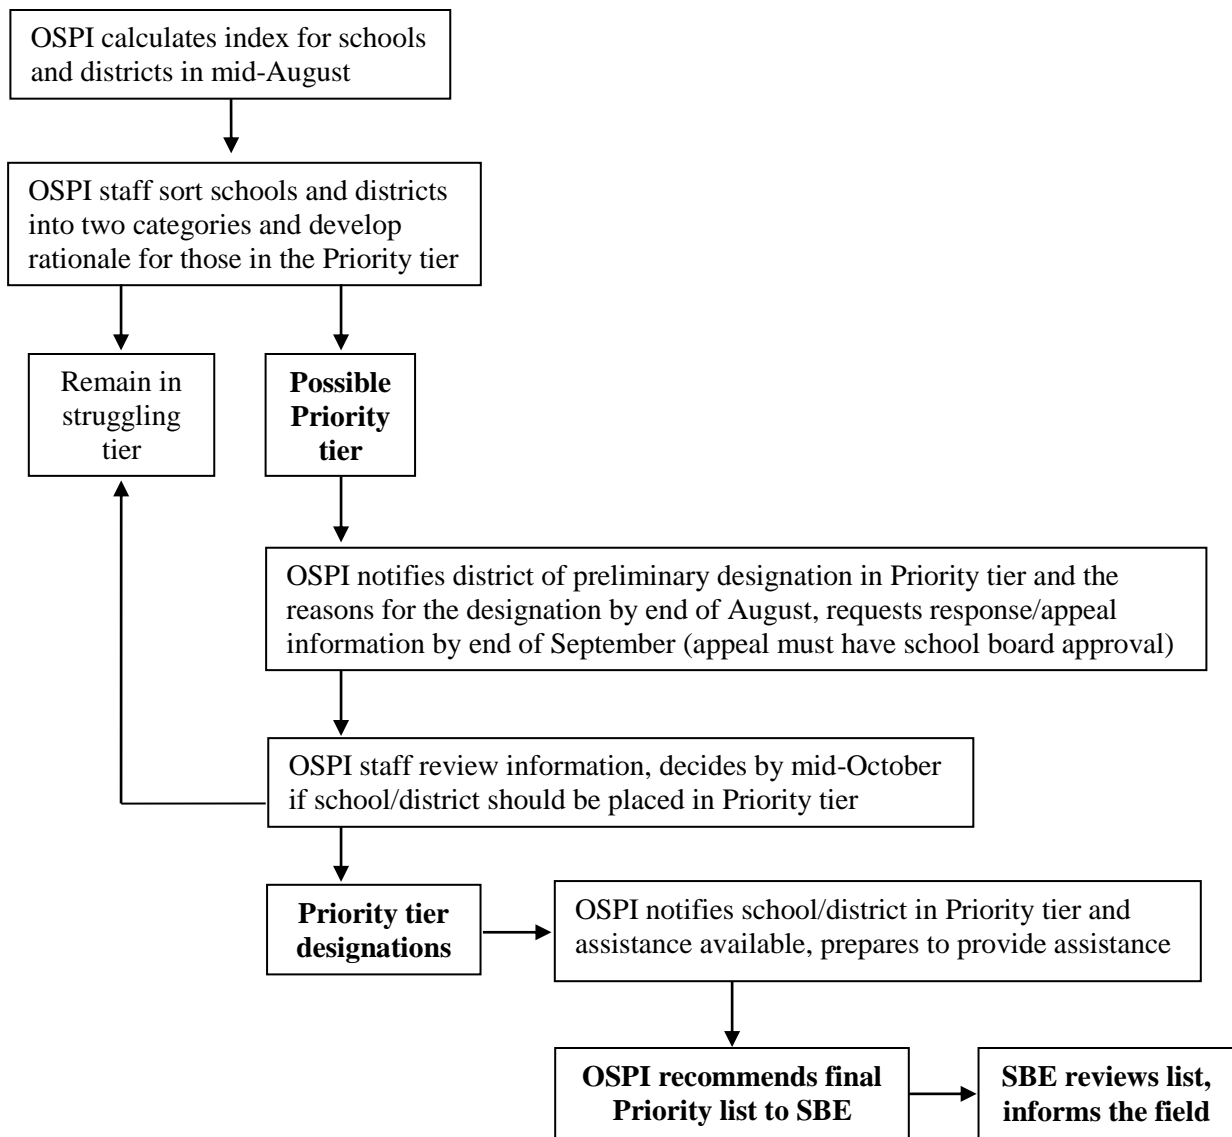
OSPI calculates index for schools and districts in mid-August

OSPI staff sort schools and districts into two categories and develop rationale for those in the Priority tier

Remain in struggling tier

**Possible Priority tier**

OSPI notifies district of preliminary designation in Priority tier and the reasons for the designation by end of August, requests response/appeal information by end of September (appeal must have school board approval)

OSPI staff review information, decides by mid-October if school/district should be placed in Priority tier

**Priority tier designations**

OSPI notifies school/district in Priority tier and assistance available, prepares to provide assistance

**OSPI recommends final Priority list to SBE**

**SBE reviews list, informs the field**